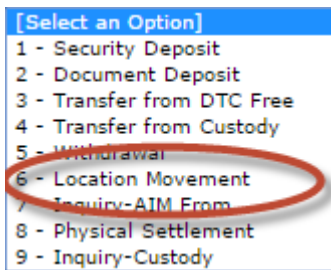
[Select an Option]
1 - Security Deposit
2 - Document Deposit
3 - Transfer from DTC Free
4 - Transfer from Custody
5 - Withdrawal
6 - Location Movement
7 - Inquiry-AIM From
8 - Physical Settlement
9 - Inquiry-Custody